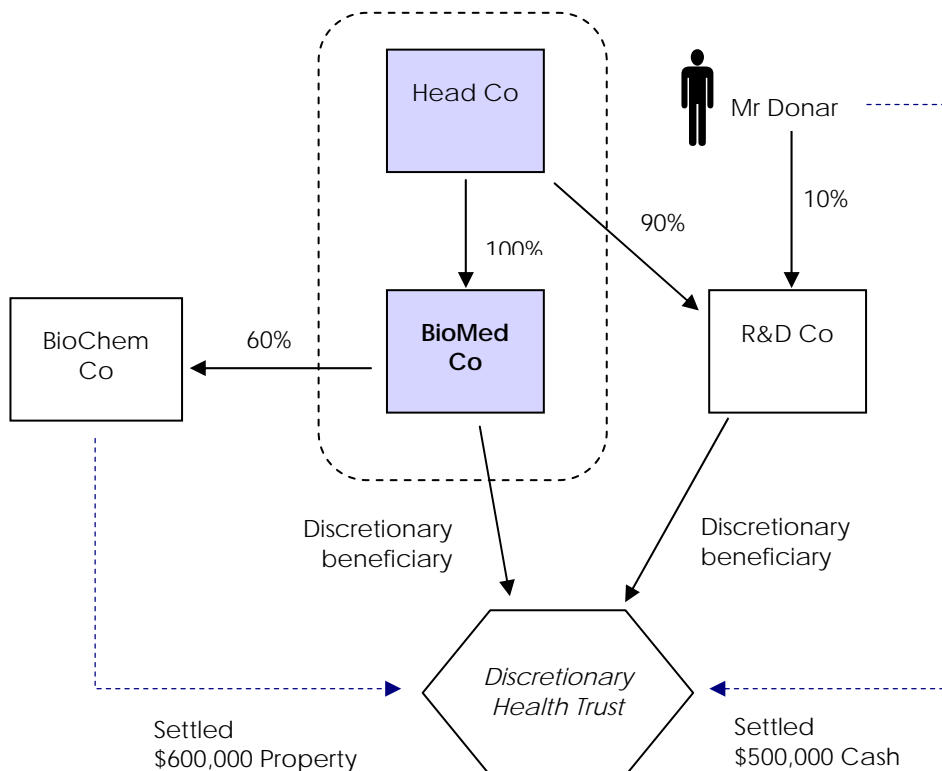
Head Co

Mr Donar

10%

90%

100%

BioChem Co

60%

BioMed Co

R&D Co

Discretionary beneficiary

Discretionary beneficiary

*Discretionary Health Trust*

Settled
$600,000 Property

Settled
$500,000 Cash